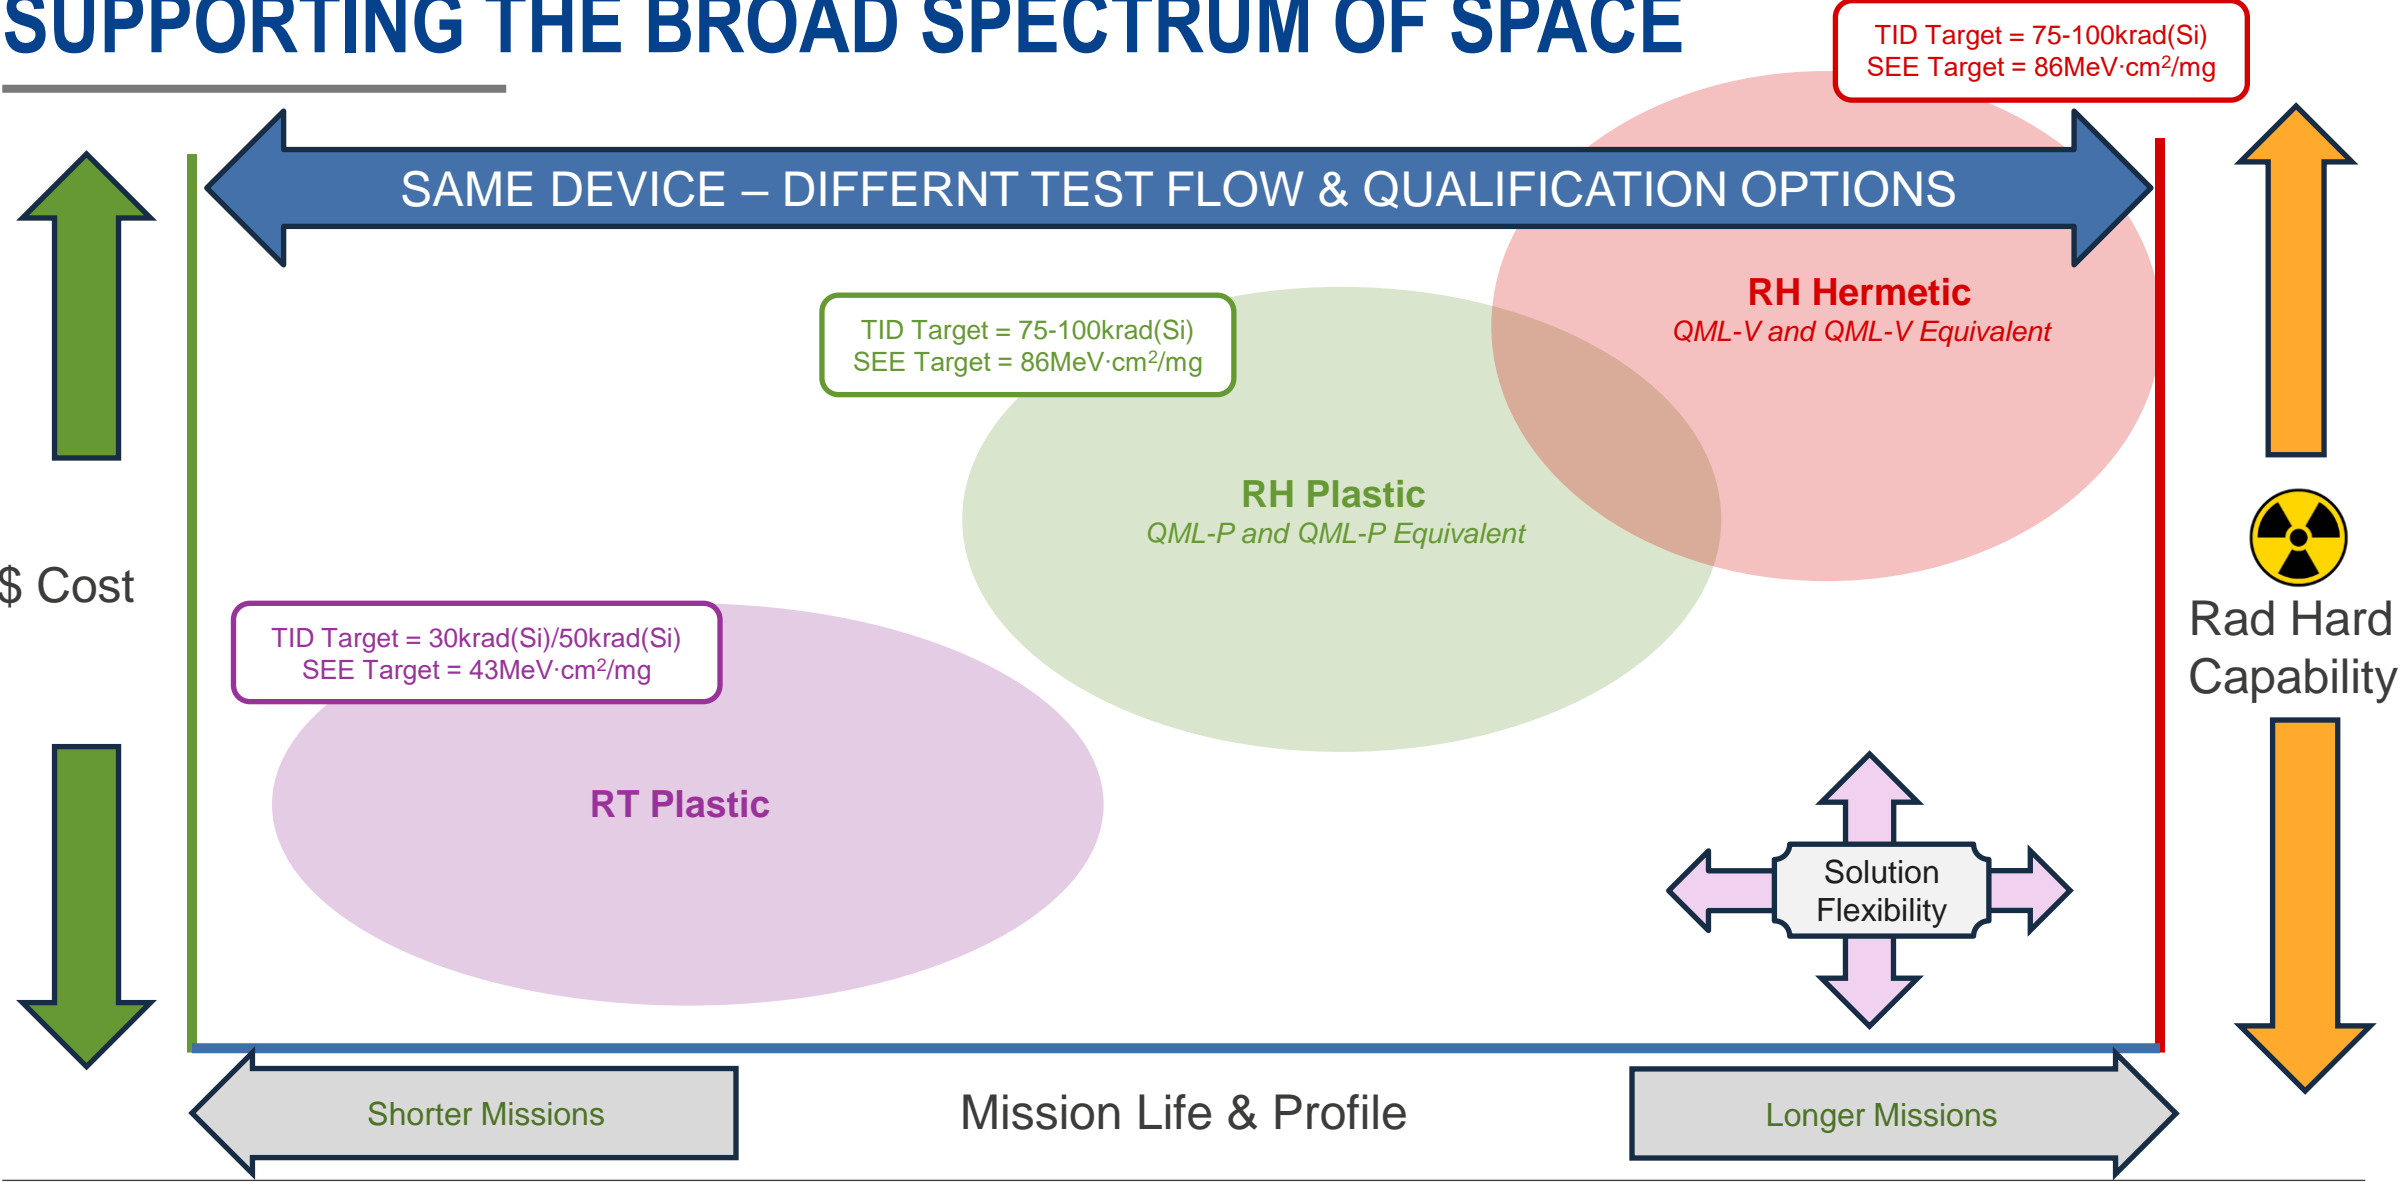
SUPPORTING THE BROAD SPECTRUM OF SPACE

TID Target = 75-100krad(Si)
SEE Target = 86MeV·cm$^2$/mg

SAME DEVICE – DIFFERNT TEST FLOW & QUALIFICATION OPTIONS

RH Hermetic
QML-V and QML-V Equivalent

TID Target = 75-100krad(Si)
SEE Target = 86MeV·cm$^2$/mg

RH Plastic
QML-P and QML-P Equivalent

$ Cost

Rad Hard Capability

TID Target = 30krad(Si)/50krad(Si)
SEE Target = 43MeV·cm$^2$/mg

RT Plastic

Solution Flexibility

Shorter Missions

Mission Life & Profile

Longer Missions